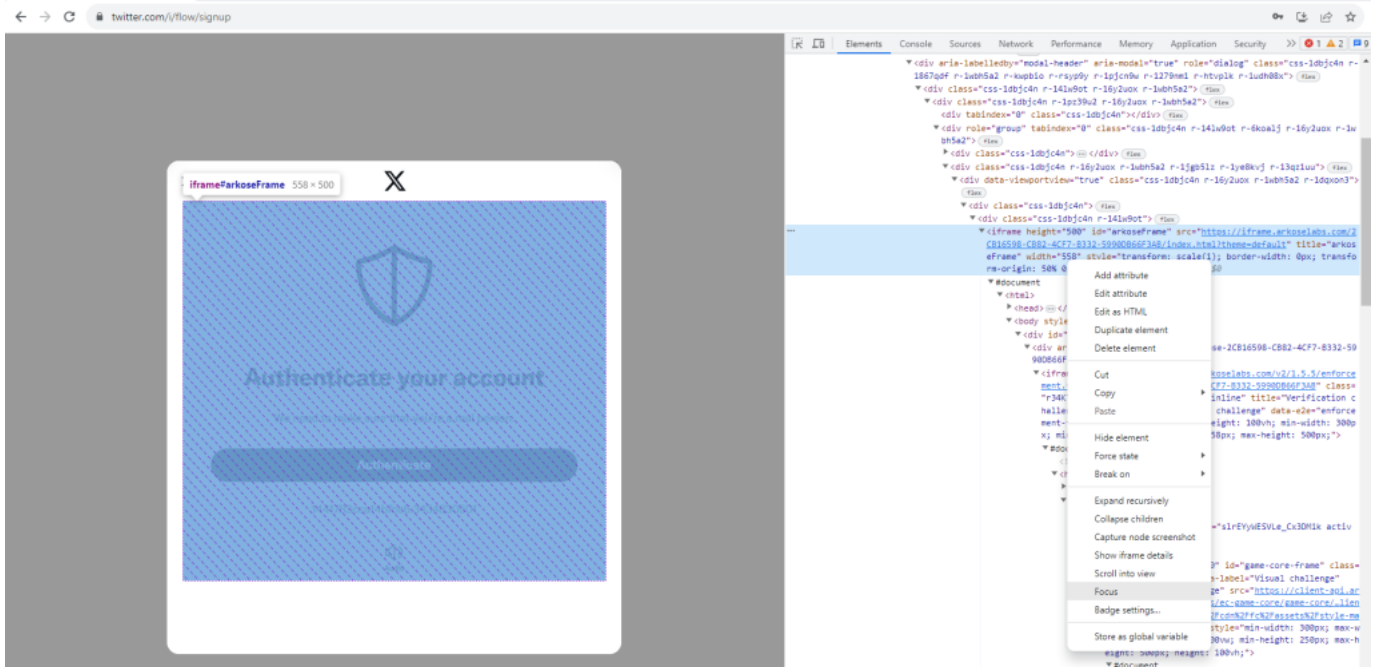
twitter.com/i/flow/signup

iframe#arkoseFrame 558 × 500

Authenticate your account

Authenticate

Elements Console Sources Network Performance Memory Application Security >> 1 2 9

<div aria-labelledby="modal-header" aria-modal="true" role="dialog" class="css-1dbjc4n r-1867qdf r-1wbh5a2 r-kwpbio r-rsyp9y r-1pjcn9w r-1279nm1 r-htvplk r-1udh08x"> flex
<div class="css-1dbjc4n r-14lw9ot r-16y2uox r-1wbh5a2"> flex
<div class="css-1dbjc4n r-1pz39u2 r-16y2uox r-1wbh5a2"> flex
<div tabindex="0" class="css-1dbjc4n"></div> flex
<div role="group" tabindex="0" class="css-1dbjc4n r-14lw9ot r-6koalj r-16y2uox r-1wbh5a2"> flex
<div class="css-1dbjc4n"> ··· </div> flex
<div class="css-1dbjc4n r-16y2uox r-1wbh5a2 r-1jgb5lz r-1ye8kvj r-13qz1uu"> flex
<div data-viewportview="true" class="css-1dbjc4n r-16y2uox r-1wbh5a2 r-1dqxon3"> flex
<div class="css-1dbjc4n"> flex
<div class="css-1dbjc4n r-14lw9ot"> flex
<iframe height="500" id="arkoseFrame" src="https://iframe.arkoselabs.com/2CB16598-CB82-4CF7-8332-5990D866F3A8/index.html?theme=default" title="arkoseFrame" width="558" style="transform: scale(1); border-width: 0px; transform-origin: 50% 0
#document
<html>
<head> ··· </
<body style
<div id="
<div ar
90D866F
<ifram
ment.
"r34K
halle
ment-
x; mi
#doc

se-2CB16598-CB82-4CF7-8332-59
koselabs.com/v2/1.5.5/enforce
CF7-8332-5990D866F3A8" class=
inline" title="Verification c
challenge" data-e2e="enforce
eight: 100vh; min-width: 300p
58px; max-height: 500px;">
="s1rEYyWESVLe_Cx3DM1k activ
3" id="game-core-frame" class=
e-label="Visual challenge"
ge" src="https://client-api.ar
/ec-game-core/game-core/1.lien
2Fcdn%2Ffc%2Fassets%2Fstyle-ma
style="min-width: 300px; max-w
00vw; min-height: 250px; max-h
eight: 500px; height: 100vh;">
#document

Add attribute
Edit attribute
Edit as HTML
Duplicate element
Delete element
Cut
Copy
Paste
Hide element
Force state
Break on
Expand recursively
Collapse children
Capture node screenshot
Show iframe details
Scroll into view
Focus
Badge settings...
Store as global variable